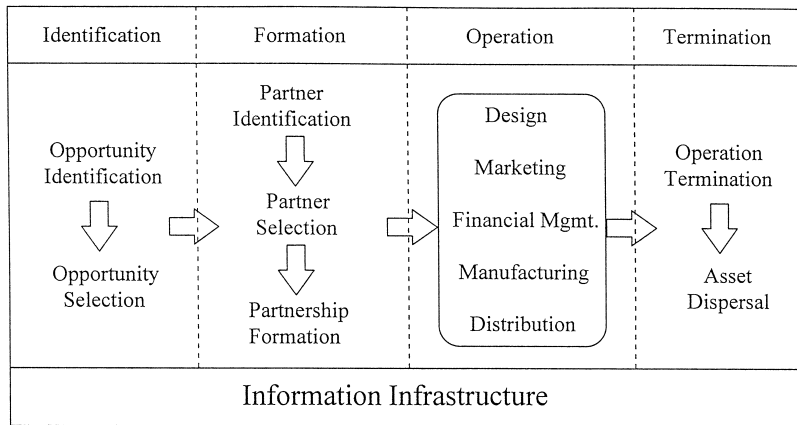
| Identification | Formation | Operation | Termination |
|---|---|---|---|
| Opportunity Identification<br>Opportunity Selection | Partner Identification<br>Partner Selection<br>Partnership Formation | Design<br>Marketing<br>Financial Mgmt.<br>Manufacturing<br>Distribution | Operation Termination<br>Asset Dispersal |

Information Infrastructure